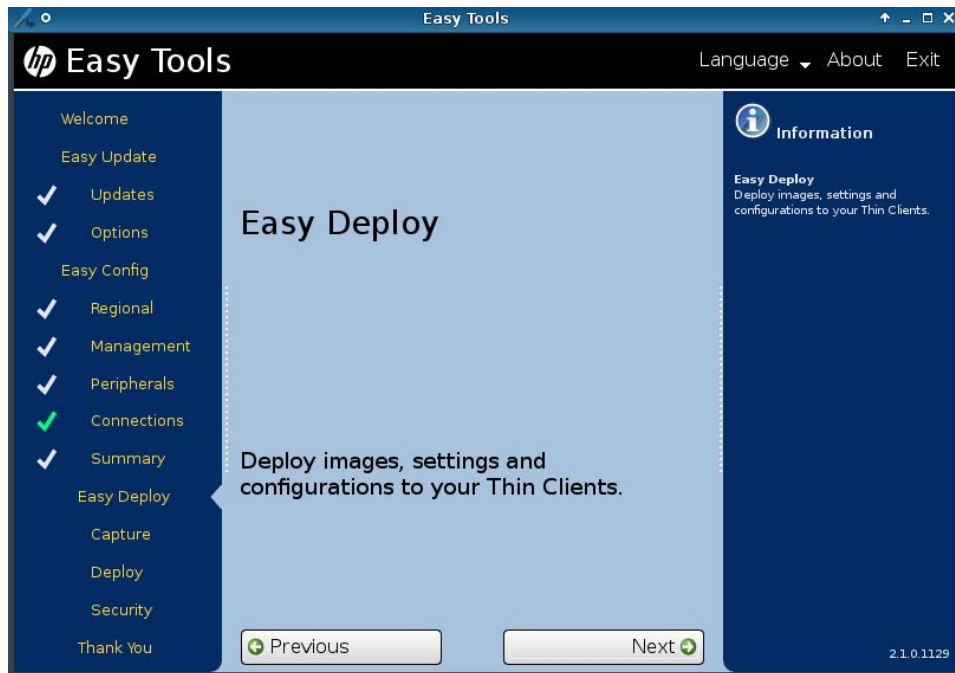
Easy Tools

hp Easy Tools

Language About Exit

Welcome
Easy Update
Updates
Options
Easy Config
Regional
Management
Peripherals
Connections
Summary
Easy Deploy
Capture
Deploy
Security
Thank You

Easy Deploy

Deploy images, settings and configurations to your Thin Clients.

Previous

Next

Information

Easy Deploy
Deploy images, settings and configurations to your Thin Clients.

2.1.0.1129